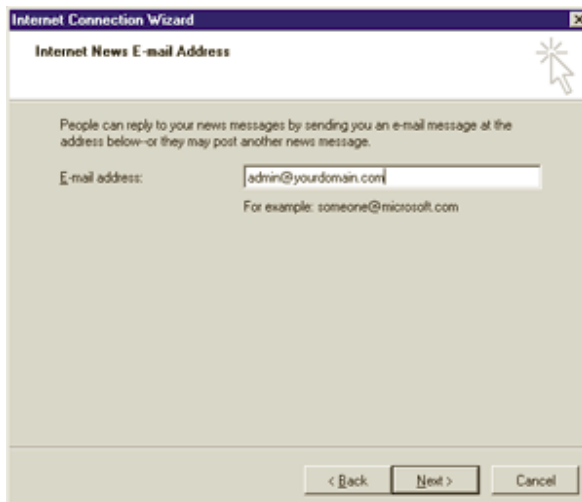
Internet Connection Wizard

Internet News E-mail Address

People can reply to your news messages by sending you an e-mail message at the address below–or they may post another news message.

E-mail address: admin@yourdomain.com

For example: someone@microsoft.com

< Back | Next > | Cancel